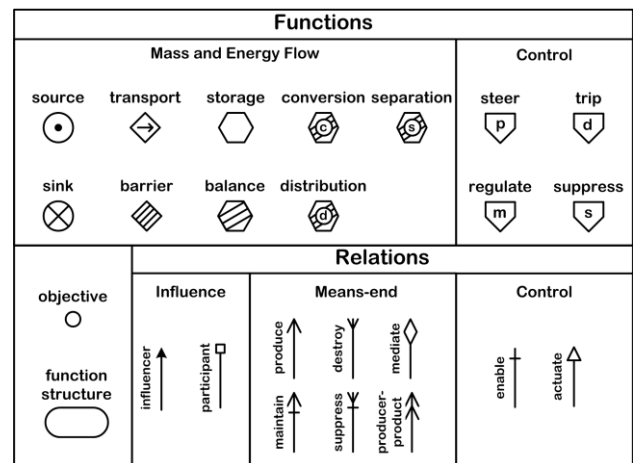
Functions

Mass and Energy Flow

source
transport
storage
conversion
separation

c

s

sink
barrier
balance
distribution

d

Control

steer
trip

p

d

regulate
suppress

m

s

Relations

objective

function structure

Influence

influencer
participant

Means-end

produce
destroy
mediate
maintain
suppress
producer-product

Control

enable
actuate